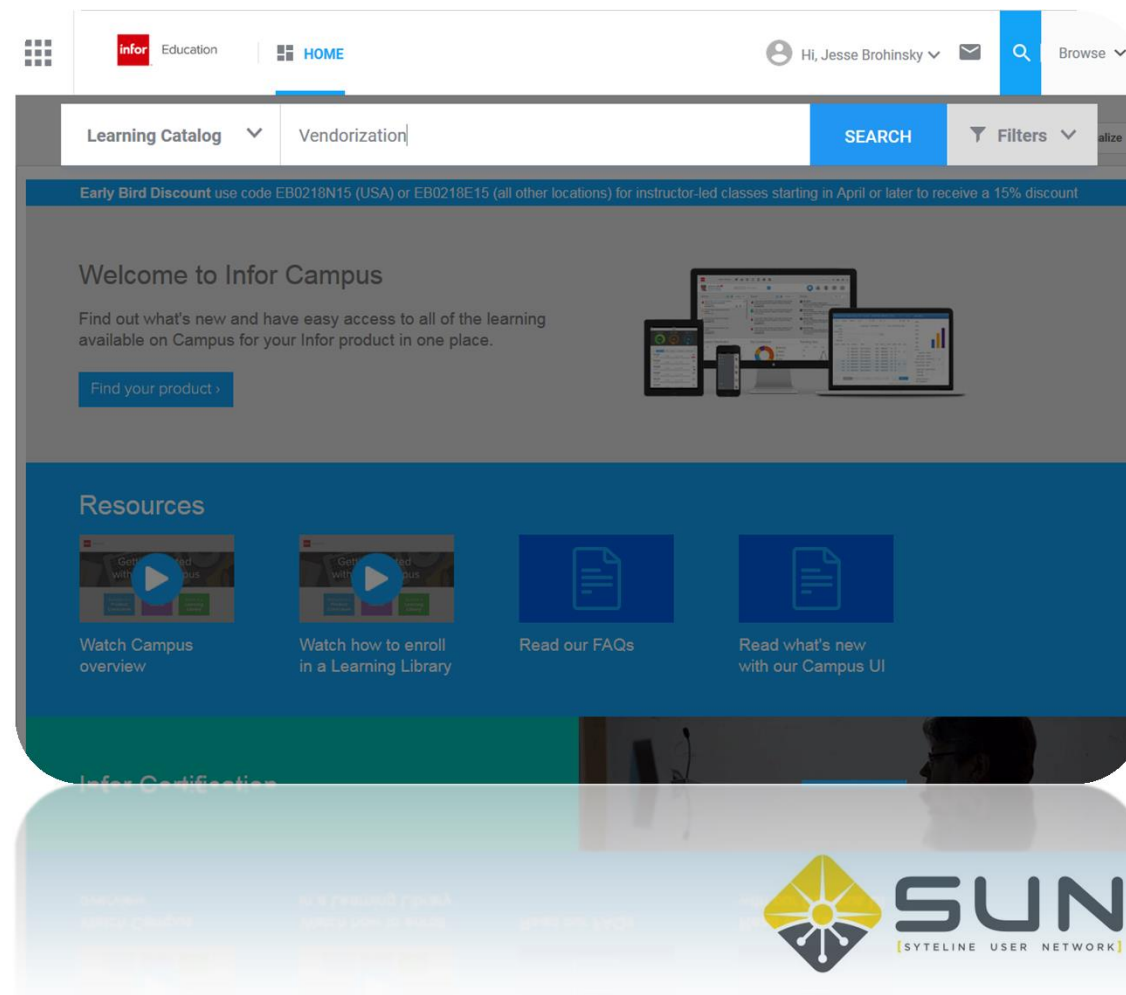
infor Education

HOME

Hi, Jesse Brohinsky

Browse

Learning Catalog

Vendorization

SEARCH

Filters

alize

Early Bird Discount use code EB0218N15 (USA) or EB0218E15 (all other locations) for instructor-led classes starting in April or later to receive a 15% discount

Welcome to Infor Campus

Find out what's new and have easy access to all of the learning available on Campus for your Infor product in one place.

Find your product ›

Resources

Watch Campus overview

Watch how to enroll in a Learning Library

Read our FAQs

Read what's new with our Campus UI

Infor Certification

SUN
[SYTELINE USER NETWORK]